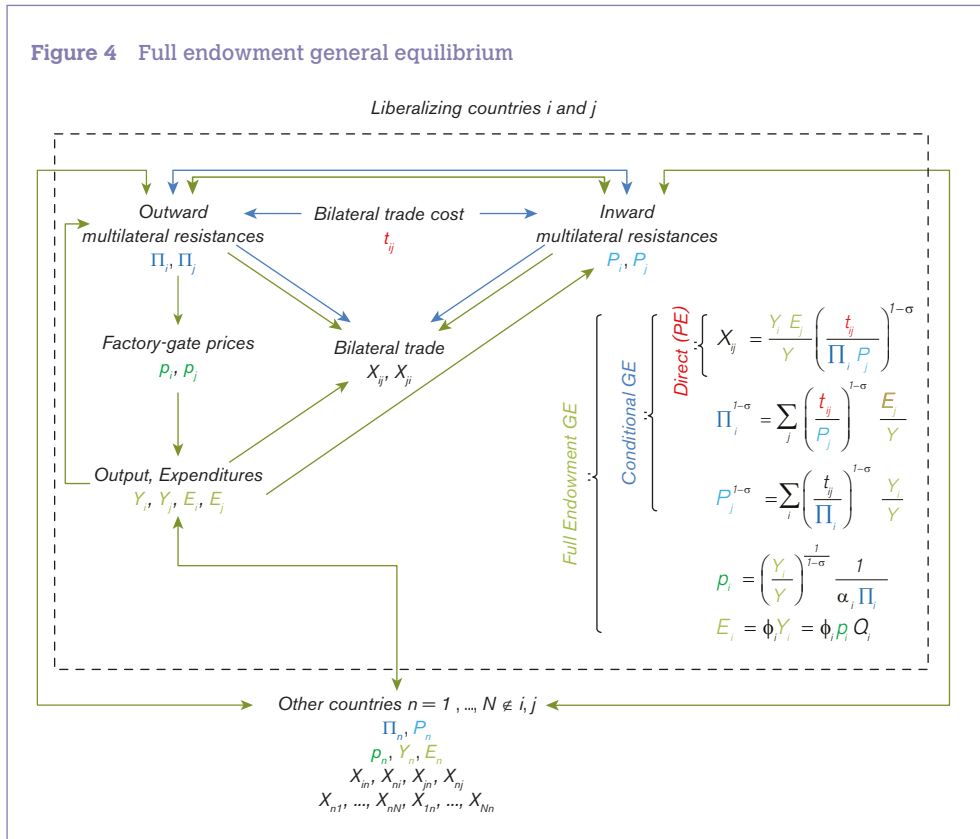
Figure 4 Full endowment general equilibrium

Liberalizing countries i and j

Outward multilateral resistances
$\Pi_i, \Pi_j$

Bilateral trade cost
$t_{ij}$

Inward multilateral resistances
$P_i, P_j$

Factory-gate prices
$p_i, p_j$

Bilateral trade
$X_{ij}, X_{ji}$

Output, Expenditures
$Y_i, Y_j, E_i, E_j$

Full Endowment GE

Conditional GE

Direct (PE)

$X_{ij} = \frac{Y_i E_j}{Y} \left( \frac{t_{ij}}{\Pi_i P_j} \right)^{1-\sigma}$

$\Pi_i^{1-\sigma} = \sum_j \left( \frac{t_{ij}}{P_j} \right)^{1-\sigma} \frac{E_j}{Y}$

$P_j^{1-\sigma} = \sum_i \left( \frac{t_{ij}}{\Pi_i} \right)^{1-\sigma} \frac{Y_i}{Y}$

$p_i = \left( \frac{Y_i}{Y} \right)^{\frac{1}{1-\sigma}} \frac{1}{\alpha_i \Pi_i}$

$E_i = \phi_i Y_i = \phi_i p_i Q_i$

Other countries $n = 1, ..., N \notin i, j$

$\Pi_n, P_n$

$p_n, Y_n, E_n$

$X_{in}, X_{ni}, X_{jn}, X_{nj}$

$X_{n1}, ..., X_{nN}, X_{1n}, ..., X_{Nn}$